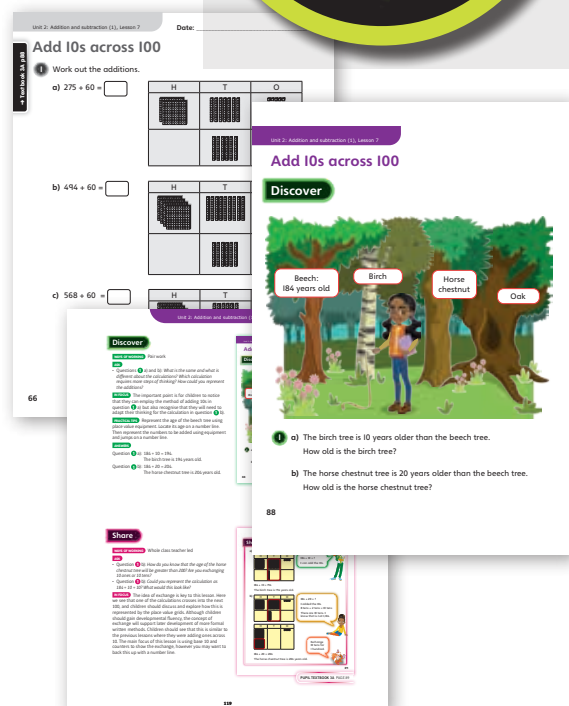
Unit 2: Addition and subtraction (1), Lesson 7

Date:

Add 10s across 100

→ Textbook 3A p88

1 Work out the additions.

a) 275 + 60 =

| H | T | O |
|---|---|---|

b) 494 + 60 =

| H | T |
|---|---|

c) 568 + 60 =

| H | T |
|---|---|

66

Unit 2: Addition and subtraction (1), Lesson 7

Add 10s across 100

Discover

Beech: 184 years old

Birch

Horse chestnut

Oak

1 a) The birch tree is 10 years older than the beech tree. How old is the birch tree?

b) The horse chestnut tree is 20 years older than the beech tree. How old is the horse chestnut tree?

88

Unit 2: Addition and subtraction (1)

Discover

WAYS OF WORKING Pair work

ASK

• Questions 1 a) and b): What is the same and what is different about the calculations? Which calculation requires more steps of thinking? How could you represent the additions?

IN FOCUS The important point is for children to notice that they can employ the method of adding 10s in question 1 b) but also recognise that they will need to adapt their thinking for the calculation in question 1 b).

PRACTICAL TIPS Represent the age of the beech tree using place value equipment. Locate its age on a number line. Then represent the numbers to be added using equipment and jumps on a number line.

ANSWERS

Question 1 a): 184 + 10 = 194.
The birch tree is 194 years old.

Question 1 b): 184 + 20 = 204.
The horse chestnut tree is 204 years old.

Share

WAYS OF WORKING Whole class teacher led

ASK

• Question 1 b): How do you know that the age of the horse chestnut tree will be greater than 200? Are you exchanging 10 ones or 10 tens?

• Question 1 b): Could you represent the calculation as 184 + 10 + 10? What would this look like?

IN FOCUS The idea of exchange is key to this lesson. Here we see that one of the calculations crosses into the next 100, and children should discuss and explore how this is represented by the place value grids. Although children should gain developmental fluency, the concept of exchange will support later development of more formal written methods. Children should see that this is similar to the previous lessons where they were adding ones across 10. The main focus of this lesson is using Base 10 and counters to show the exchange, however you may want to back this up with a number line.

PUPIL TEXTBOOK 3A PAGE 89

119